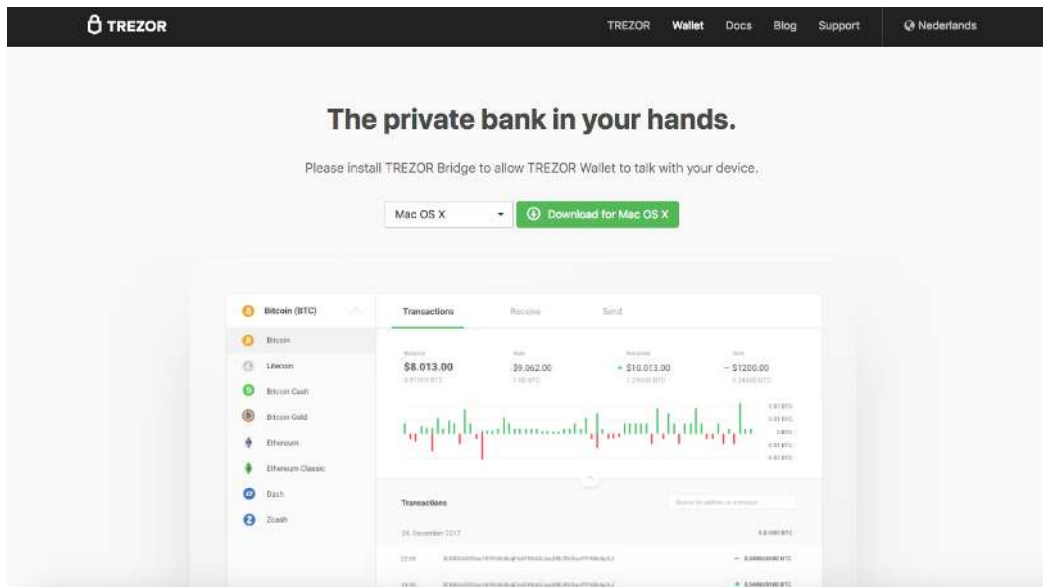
TREZOR

TREZOR Wallet Docs Blog Support Nederlands

The private bank in your hands.

Please install TREZOR Bridge to allow TREZOR Wallet to talk with your device.

Mac OS X

Download for Mac OS X

Bitcoin (BTC)

Bitcoin

Litecoin

Bitcoin Cash

Bitcoin Gold

Ethereum

Ethereum Classic

Dash

Zcash

Transactions Receive Send

Balance
$8.013.00
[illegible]

Rate
$9.062.00
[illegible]

Received
+ $10.013.00
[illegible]

Sent
− $1200.00
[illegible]

Transactions

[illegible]

24. December 2017

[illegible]

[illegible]

− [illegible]

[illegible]

+ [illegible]